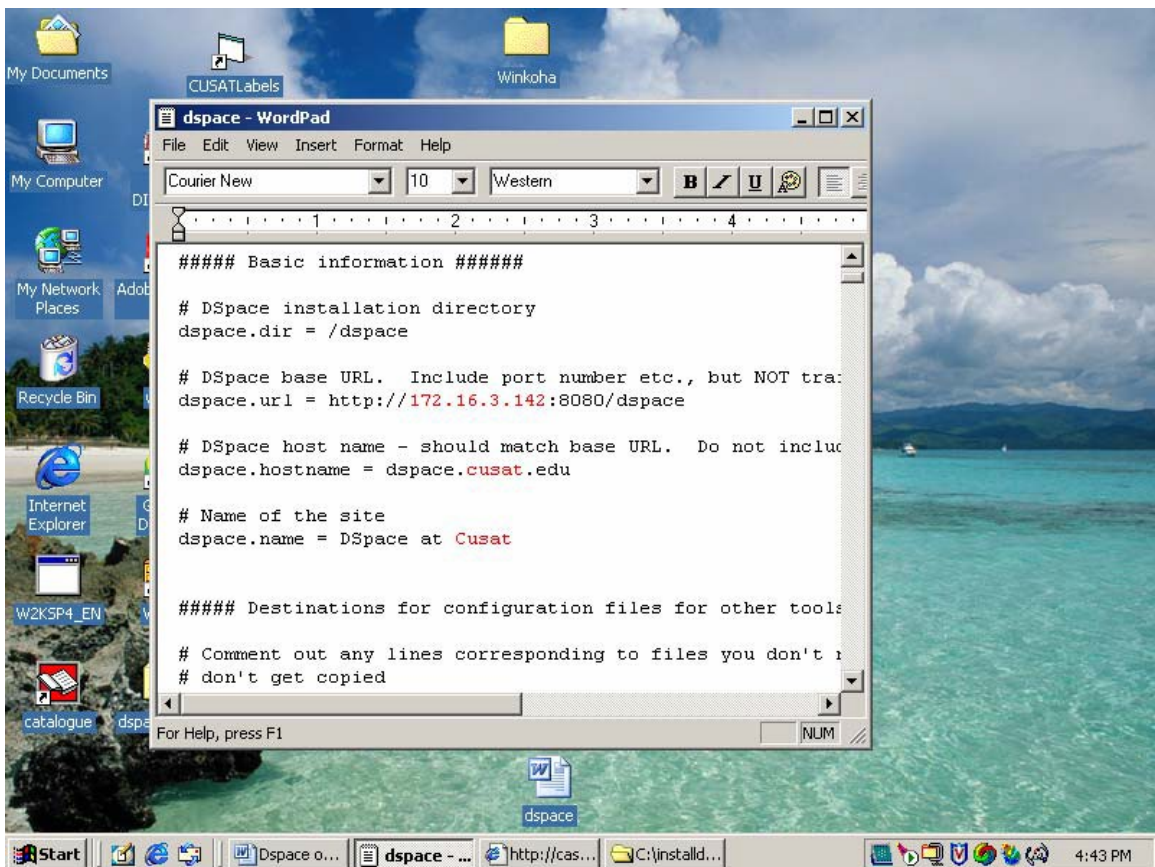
My Documents

CUSATLabels

Winkoha

dspace - WordPad

File Edit View Insert Format Help

Courier New 10 Western

B I U

My Computer

DI

My Network Places

Adob

Recycle Bin

Internet Explorer

W2KSP4_EN

catalogue

dspa

##### Basic information ######

# DSpace installation directory
dspace.dir = /dspace

# DSpace base URL. Include port number etc., but NOT tra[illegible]
dspace.url = http://172.16.3.142:8080/dspace

# DSpace host name - should match base URL. Do not inclu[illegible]
dspace.hostname = dspace.cusat.edu

# Name of the site
dspace.name = DSpace at Cusat

##### Destinations for configuration files for other tools

# Comment out any lines corresponding to files you don't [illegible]
# don't get copied

For Help, press F1

NUM

dspace

Start

Dspace o...

dspace - ...

http://cas...

C:\installd...

4:43 PM